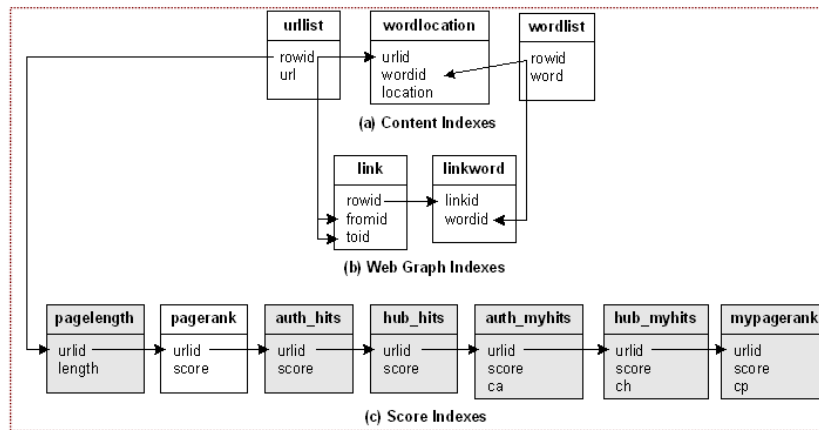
urllist
rowid
url

wordlocation
urlid
wordid
location

wordlist
rowid
word

(a) Content Indexes

link
rowid
fromid
toid

linkword
linkid
wordid

(b) Web Graph Indexes

pagelength
urlid
length

pagerank
urlid
score

auth_hits
urlid
score

hub_hits
urlid
score

auth_myhits
urlid
score
ca

hub_myhits
urlid
score
ch

mypagerank
urlid
score
cp

(c) Score Indexes